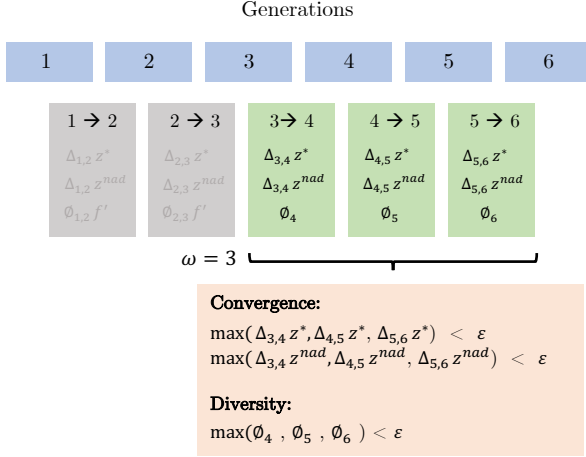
Generations

1
2
3
4
5
6

$1 \rightarrow 2$
$\Delta_{1,2}\, z^*$
$\Delta_{1,2}\, z^{nad}$
$\emptyset_{1,2}\, f'$

$2 \rightarrow 3$
$\Delta_{2,3}\, z^*$
$\Delta_{2,3}\, z^{nad}$
$\emptyset_{2,3}\, f'$

$3 \rightarrow 4$
$\Delta_{3,4}\, z^*$
$\Delta_{3,4}\, z^{nad}$
$\emptyset_4$

$4 \rightarrow 5$
$\Delta_{4,5}\, z^*$
$\Delta_{4,5}\, z^{nad}$
$\emptyset_5$

$5 \rightarrow 6$
$\Delta_{5,6}\, z^*$
$\Delta_{5,6}\, z^{nad}$
$\emptyset_6$

$\omega = 3$

Convergence:
$\max(\Delta_{3,4}\, z^*, \Delta_{4,5}\, z^*, \Delta_{5,6}\, z^*) < \varepsilon$
$\max(\Delta_{3,4}\, z^{nad}, \Delta_{4,5}\, z^{nad}, \Delta_{5,6}\, z^{nad}) < \varepsilon$

Diversity:
$\max(\emptyset_4\ , \emptyset_5\ , \emptyset_6\ ) < \varepsilon$